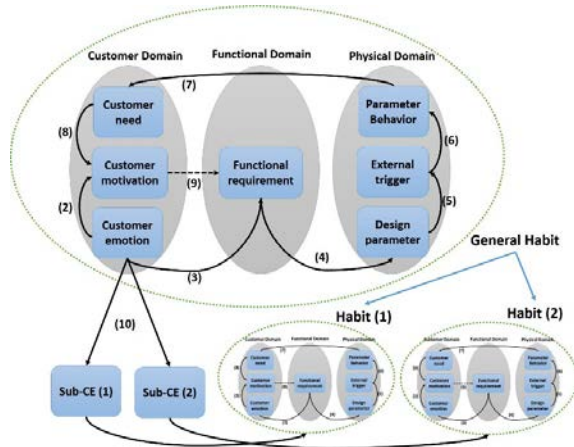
Customer Domain

Functional Domain

Physical Domain

(7)

Customer need

(8)

Customer motivation

(9)

Functional requirement

Parameter Behavior

(6)

External trigger

(5)

(2)

Customer emotion

Design parameter

(3)

(4)

General Habit

(10)

Habit (1)

Habit (2)

Sub-CE (1)

Sub-CE (2)

Customer Domain

Functional Domain

Physical Domain

Customer need

Customer motivation

Functional requirement

Parameter Behavior

External trigger

Customer emotion

Design parameter

Customer Domain

Functional Domain

Physical Domain

Customer need

Customer motivation

Functional requirement

Parameter Behavior

External trigger

Customer emotion

Design parameter